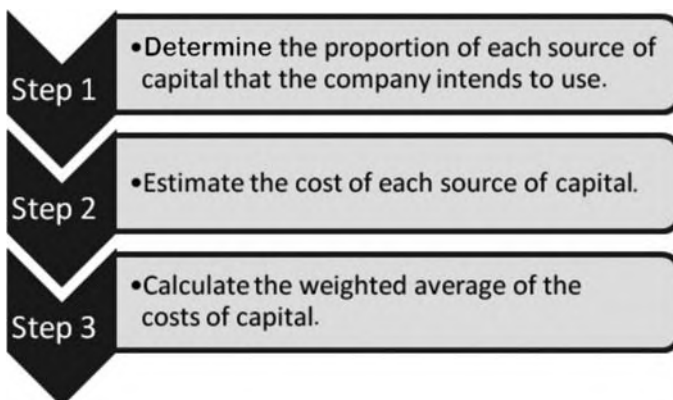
Step 1

•Determine the proportion of each source of capital that the company intends to use.

Step 2

•Estimate the cost of each source of capital.

Step 3

•Calculate the weighted average of the costs of capital.